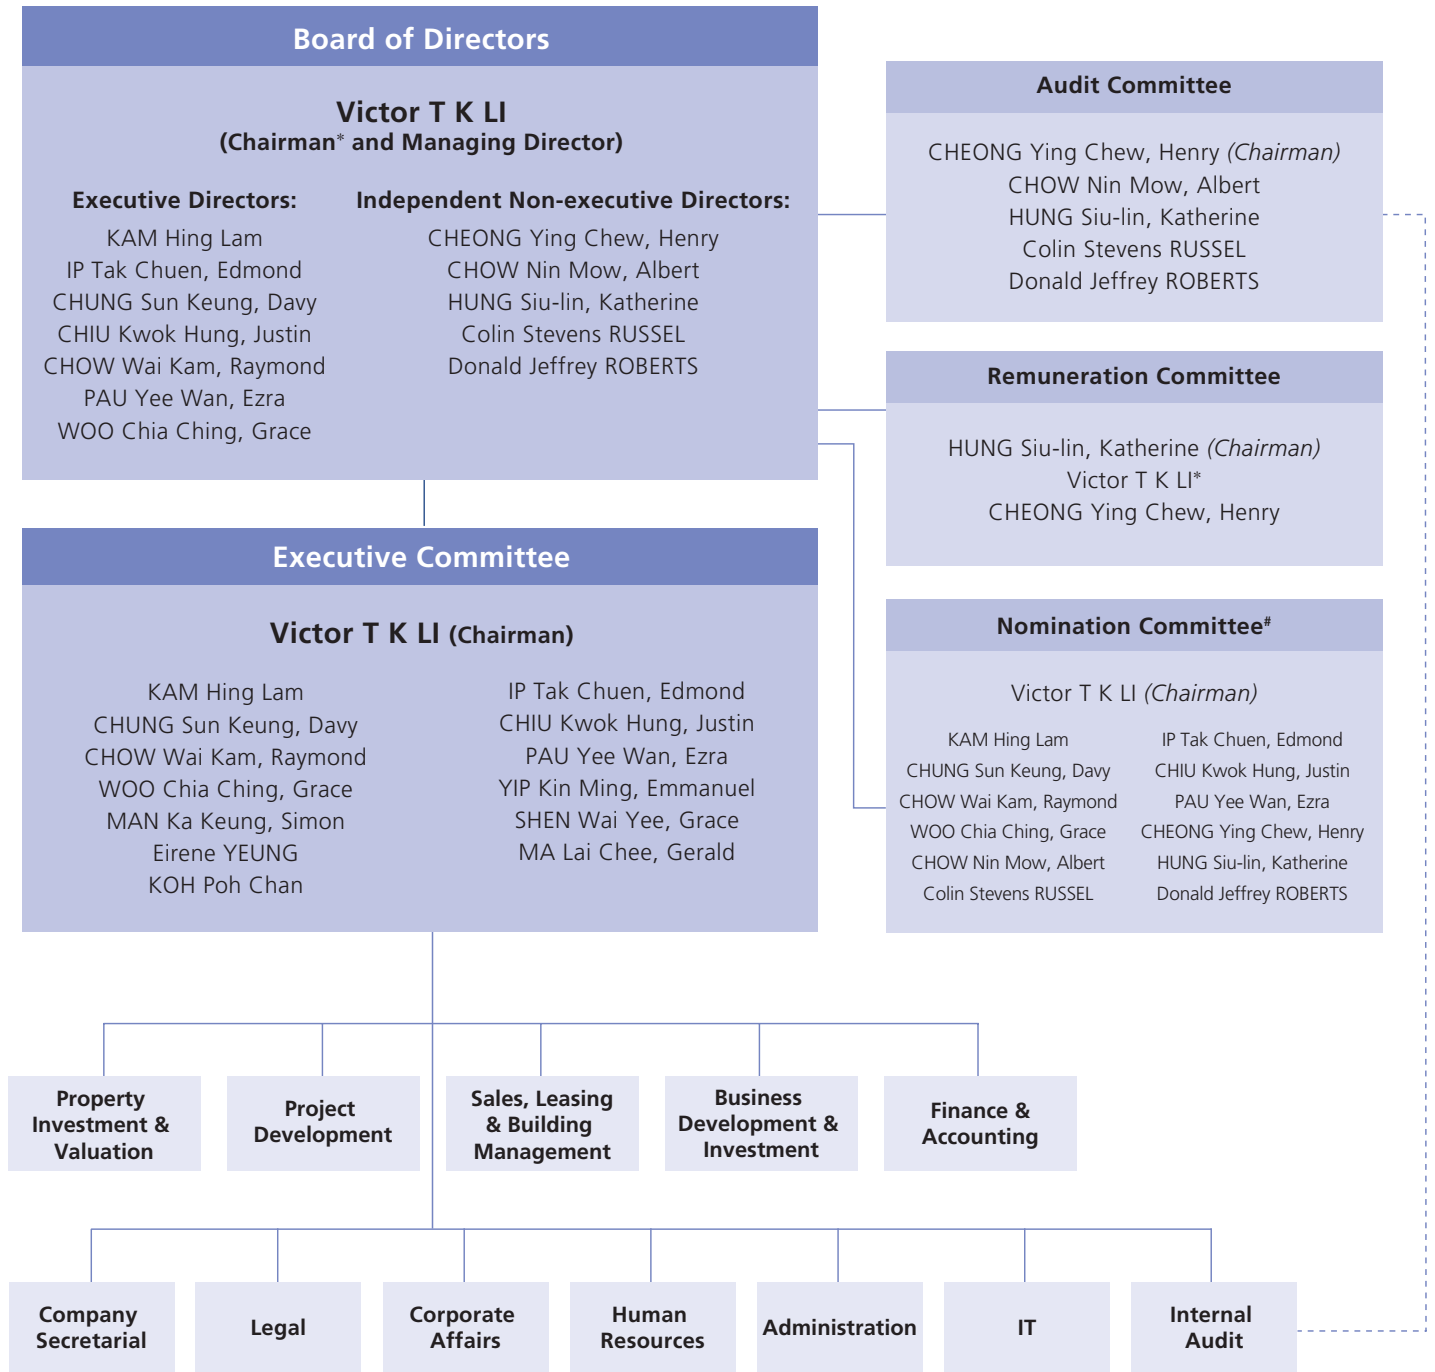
Board of Directors

Victor T K LI
(Chairman* and Managing Director)

Executive Directors:
KAM Hing Lam
IP Tak Chuen, Edmond
CHUNG Sun Keung, Davy
CHIU Kwok Hung, Justin
CHOW Wai Kam, Raymond
PAU Yee Wan, Ezra
WOO Chia Ching, Grace

Independent Non-executive Directors:
CHEONG Ying Chew, Henry
CHOW Nin Mow, Albert
HUNG Siu-lin, Katherine
Colin Stevens RUSSEL
Donald Jeffrey ROBERTS

Audit Committee
CHEONG Ying Chew, Henry (Chairman)
CHOW Nin Mow, Albert
HUNG Siu-lin, Katherine
Colin Stevens RUSSEL
Donald Jeffrey ROBERTS

Remuneration Committee
HUNG Siu-lin, Katherine (Chairman)
Victor T K LI*
CHEONG Ying Chew, Henry

Executive Committee

Victor T K LI (Chairman)

KAM Hing Lam
CHUNG Sun Keung, Davy
CHOW Wai Kam, Raymond
WOO Chia Ching, Grace
MAN Ka Keung, Simon
Eirene YEUNG
KOH Poh Chan

IP Tak Chuen, Edmond
CHIU Kwok Hung, Justin
PAU Yee Wan, Ezra
YIP Kin Ming, Emmanuel
SHEN Wai Yee, Grace
MA Lai Chee, Gerald

Nomination Committee#
Victor T K LI (Chairman)

KAM Hing Lam
CHUNG Sun Keung, Davy
CHOW Wai Kam, Raymond
WOO Chia Ching, Grace
CHOW Nin Mow, Albert
Colin Stevens RUSSEL

IP Tak Chuen, Edmond
CHIU Kwok Hung, Justin
PAU Yee Wan, Ezra
CHEONG Ying Chew, Henry
HUNG Siu-lin, Katherine
Donald Jeffrey ROBERTS

Property Investment & Valuation

Project Development

Sales, Leasing & Building Management

Business Development & Investment

Finance & Accounting

Company Secretarial

Legal

Corporate Affairs

Human Resources

Administration

IT

Internal Audit